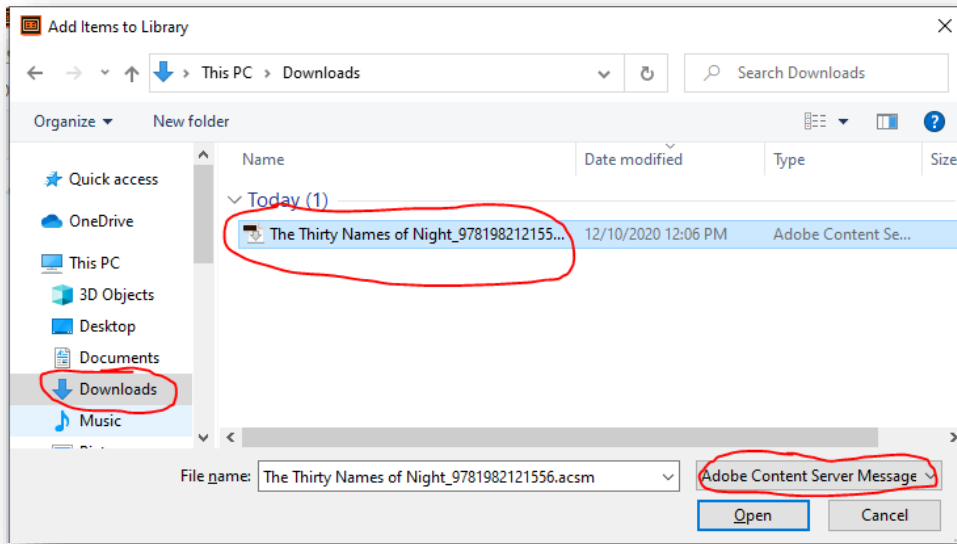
Add Items to Library

This PC > Downloads

Search Downloads

Organize ▾ New folder

Quick access
OneDrive
This PC
3D Objects
Desktop
Documents
Downloads
Music

| Name | Date modified | Type | Size |
|---|---|---|---|
| Today (1) | | | |
| The Thirty Names of Night_978198212155... | 12/10/2020 12:06 PM | Adobe Content Se... | |

File name: The Thirty Names of Night_9781982121556.acsm

Adobe Content Server Message

Open

Cancel